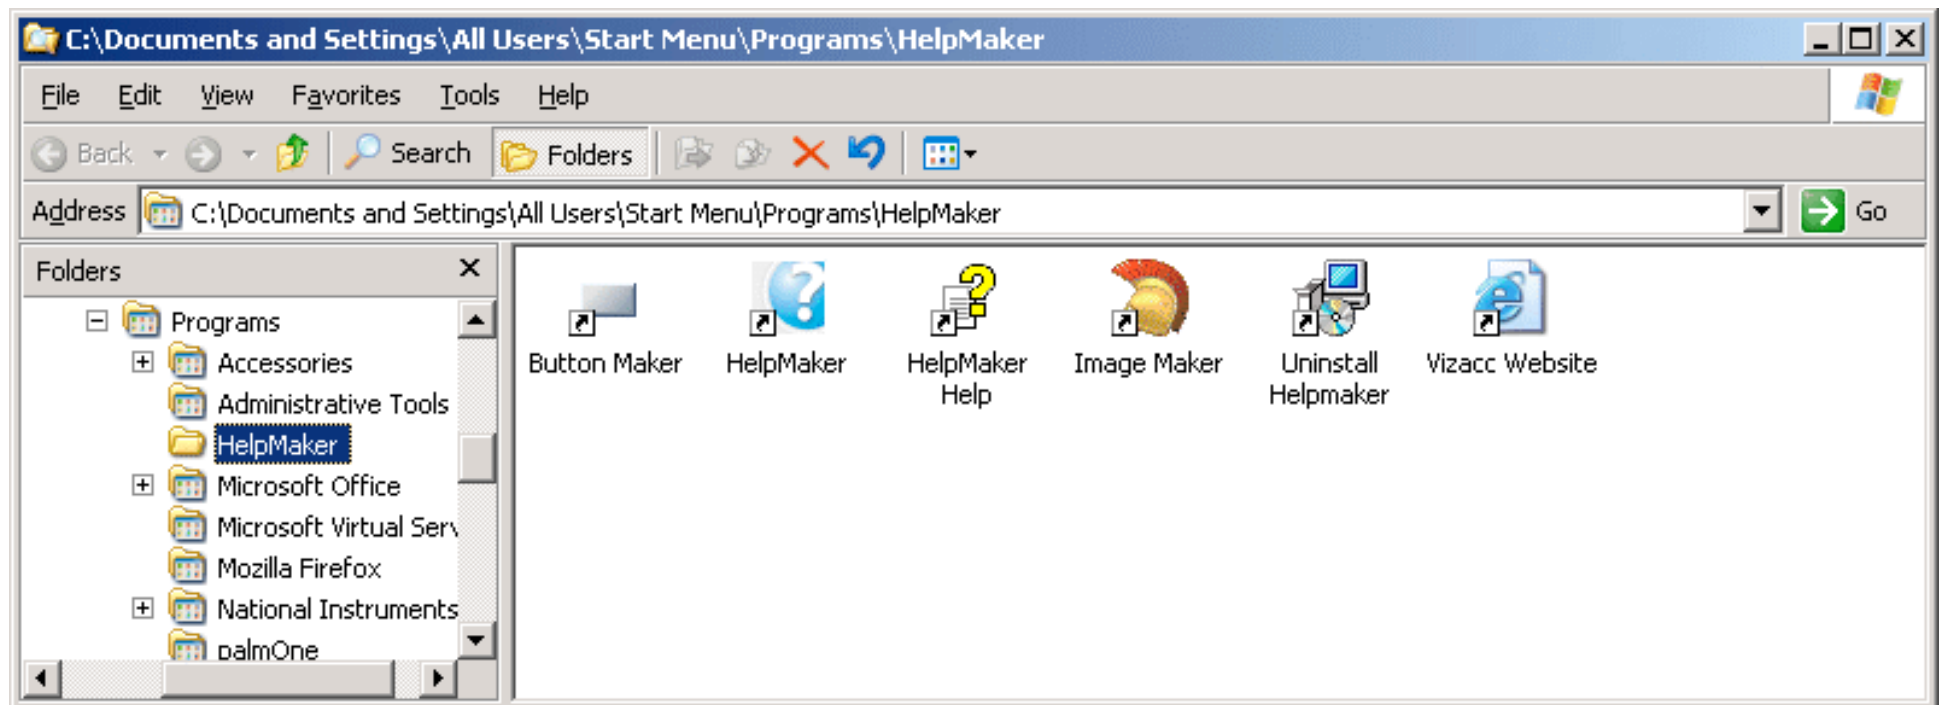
C:\Documents and Settings\All Users\Start Menu\Programs\HelpMaker

File Edit View Favorites Tools Help

Back Search Folders

Address C:\Documents and Settings\All Users\Start Menu\Programs\HelpMaker Go

Folders

Programs
Accessories
Administrative Tools
HelpMaker
Microsoft Office
Microsoft Virtual Serv
Mozilla Firefox
National Instruments
palmOne

Button Maker
HelpMaker
HelpMaker Help
Image Maker
Uninstall Helpmaker
Vizacc Website